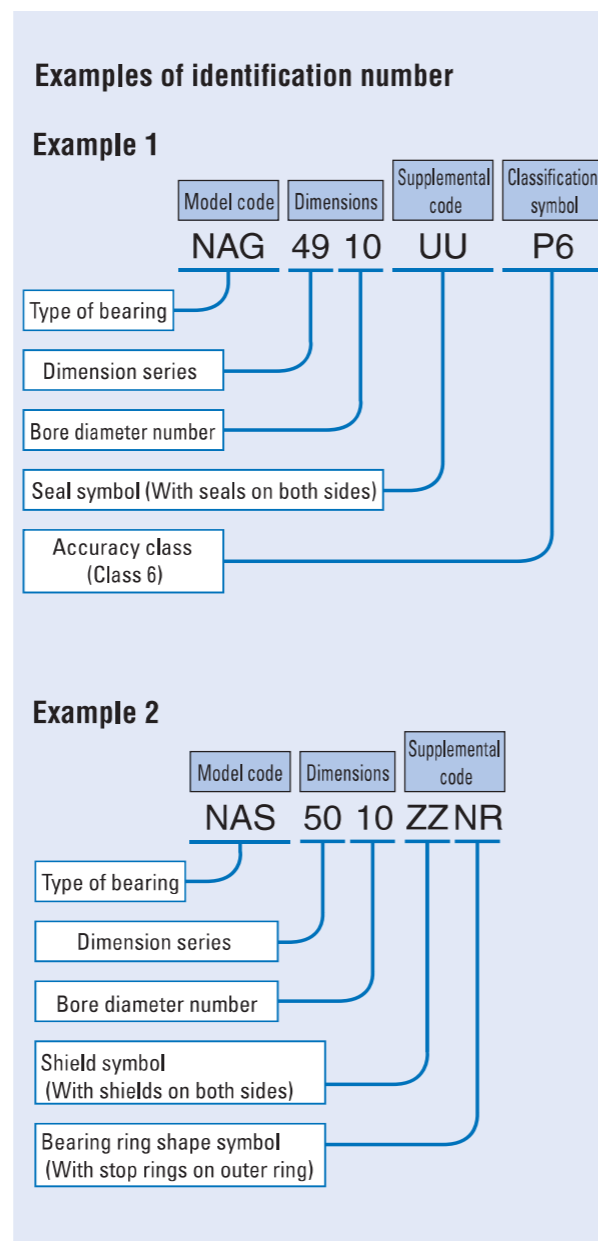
Examples of identification number

Example 1

Model code
Dimensions
Supplemental code
Classification symbol

NAG 49 10 UU P6

Type of bearing

Dimension series

Bore diameter number

Seal symbol (With seals on both sides)

Accuracy class (Class 6)

Example 2

Model code
Dimensions
Supplemental code

NAS 50 10 ZZ NR

Type of bearing

Dimension series

Bore diameter number

Shield symbol (With shields on both sides)

Bearing ring shape symbol (With stop rings on outer ring)